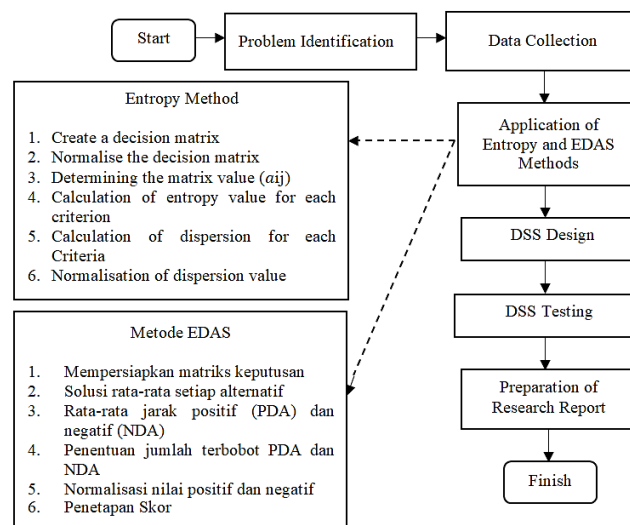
Start

Problem Identification

Data Collection

Entropy Method

1. Create a decision matrix
2. Normalise the decision matrix
3. Determining the matrix value ($aij$)
4. Calculation of entropy value for each criterion
5. Calculation of dispersion for each Criteria
6. Normalisation of dispersion value

Application of Entropy and EDAS Methods

DSS Design

DSS Testing

Metode EDAS

1. Mempersiapkan matriks keputusan
2. Solusi rata-rata setiap alternatif
3. Rata-rata jarak positif (PDA) dan negatif (NDA)
4. Penentuan jumlah terbobot PDA dan NDA
5. Normalisasi nilai positif dan negatif
6. Penetapan Skor

Preparation of Research Report

Finish